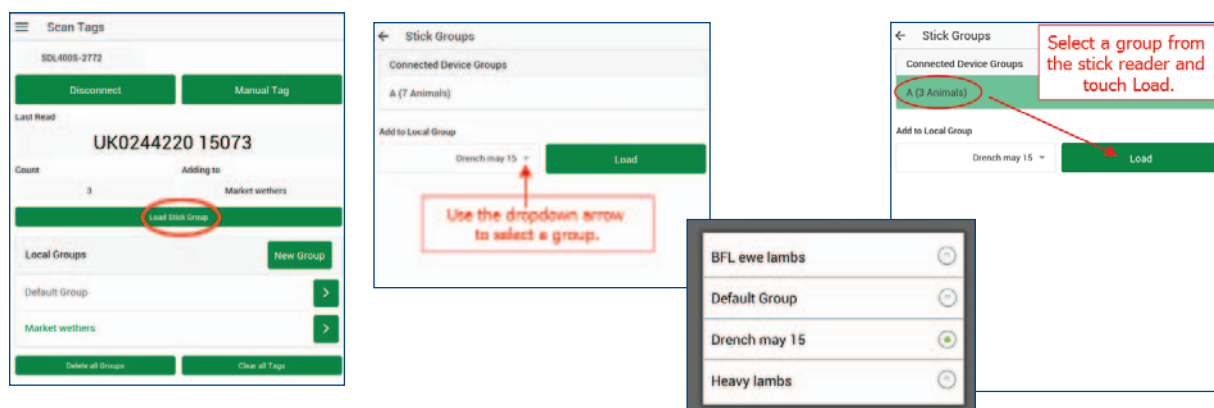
Scan Tags

SDL400S-2772

Disconnect

Manual Tag

Last Read

UK0244220 15073

Count

Adding to

3

Market wethers

Load Stick Group

Local Groups

New Group

Default Group

Market wethers

Delete all Groups

Clear all Tags

Stick Groups

Connected Device Groups

A (7 Animals)

Add to Local Group

Drench may 15

Load

Use the dropdown arrow to select a group.

BFL ewe lambs

Default Group

Drench may 15

Heavy lambs

Stick Groups

Select a group from the stick reader and touch Load.

Connected Device Groups

A (3 Animals)

Add to Local Group

Drench may 15

Load